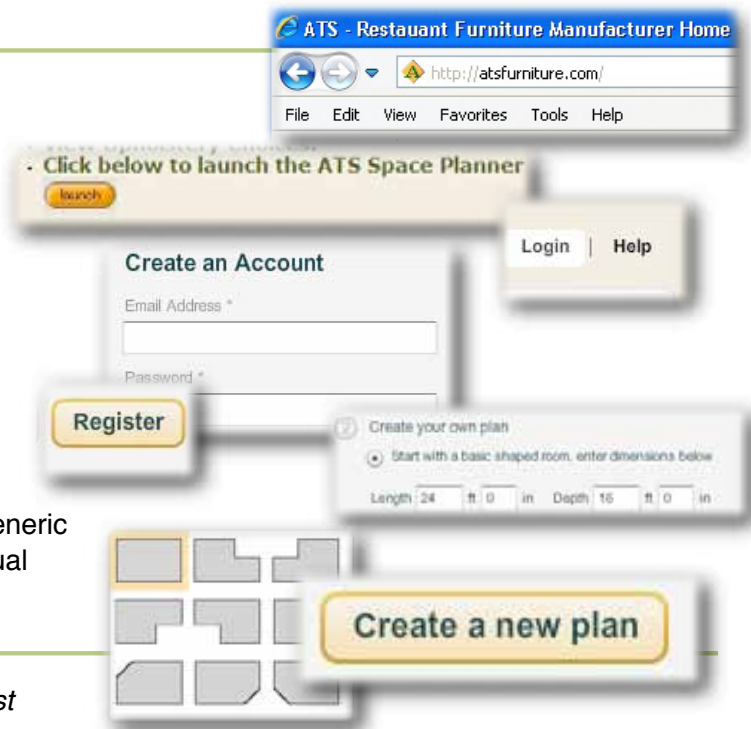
ATS - Restauant Furniture Manufacturer Home

http://atsfurniture.com/

File Edit View Favorites Tools Help

· Click below to launch the ATS Space Planner

launch

Login | Help

Create an Account

Email Address *

Password *

Register

Create your own plan

Start with a basic shaped room, enter dimensions below

Length 24 ft 0 in Depth 16 ft 0 in

eneric

ual

Create a new plan

st